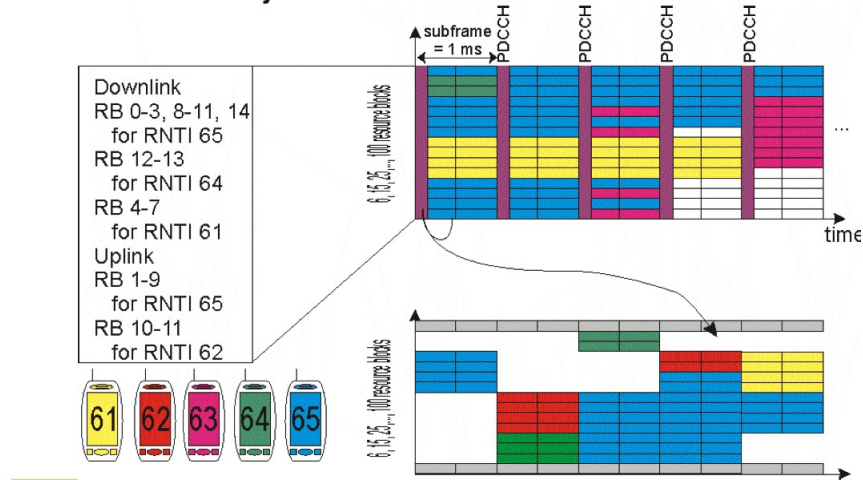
subframe
= 1 ms

PDCCH

PDCCH

PDCCH

PDCCH

Downlink
RB 0-3, 8-11, 14
for RNTI 65
RB 12-13
for RNTI 64
RB 4-7
for RNTI 61
Uplink
RB 1-9
for RNTI 65
RB 10-11
for RNTI 62

6, 15, 25, ..., 100 resource blocks

...

time

6, 15, 25, ..., 100 resource blocks

61

62

63

64

65